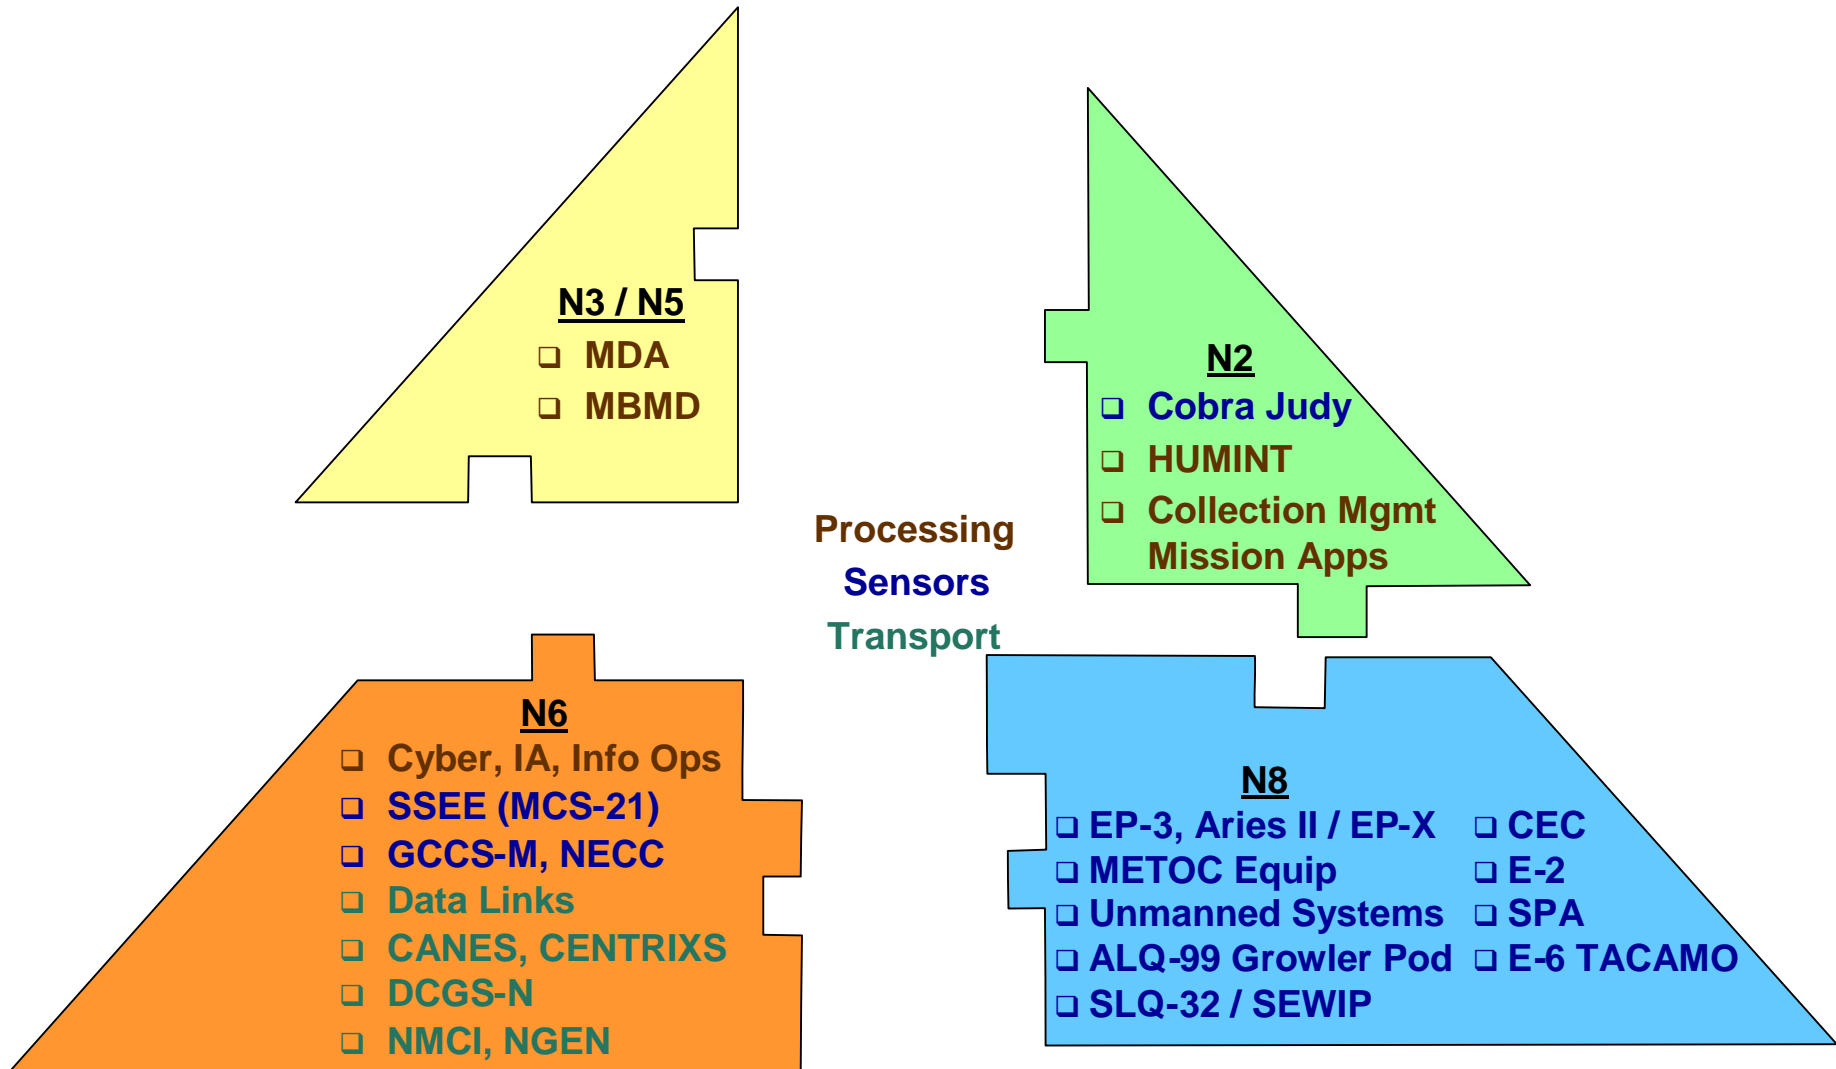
N3 / N5
❑ MDA
❑ MBMD

N2
❑ Cobra Judy
❑ HUMINT
❑ Collection Mgmt Mission Apps

Processing
Sensors
Transport

N6
❑ Cyber, IA, Info Ops
❑ SSEE (MCS-21)
❑ GCCS-M, NECC
❑ Data Links
❑ CANES, CENTRIXS
❑ DCGS-N
❑ NMCI, NGEN

N8
❑ EP-3, Aries II / EP-X
❑ METOC Equip
❑ Unmanned Systems
❑ ALQ-99 Growler Pod
❑ SLQ-32 / SEWIP

❑ CEC
❑ E-2
❑ SPA
❑ E-6 TACAMO